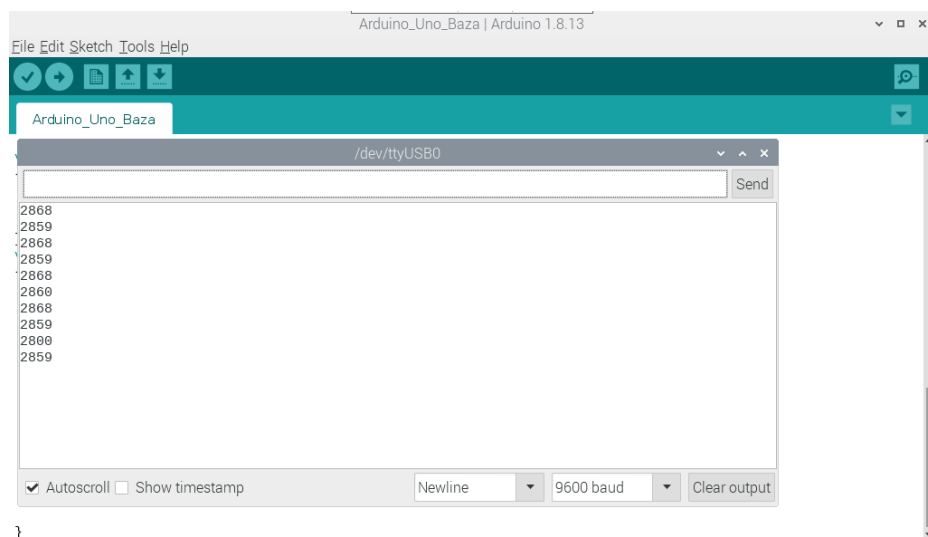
Arduino_Uno_Baza | Arduino 1.8.13

File Edit Sketch Tools Help

Arduino_Uno_Baza

/dev/ttyUSB0

Send

2868
2859
2868
2859
2868
2860
2868
2859
2800
2859

Autoscroll Show timestamp Newline 9600 baud Clear output

}